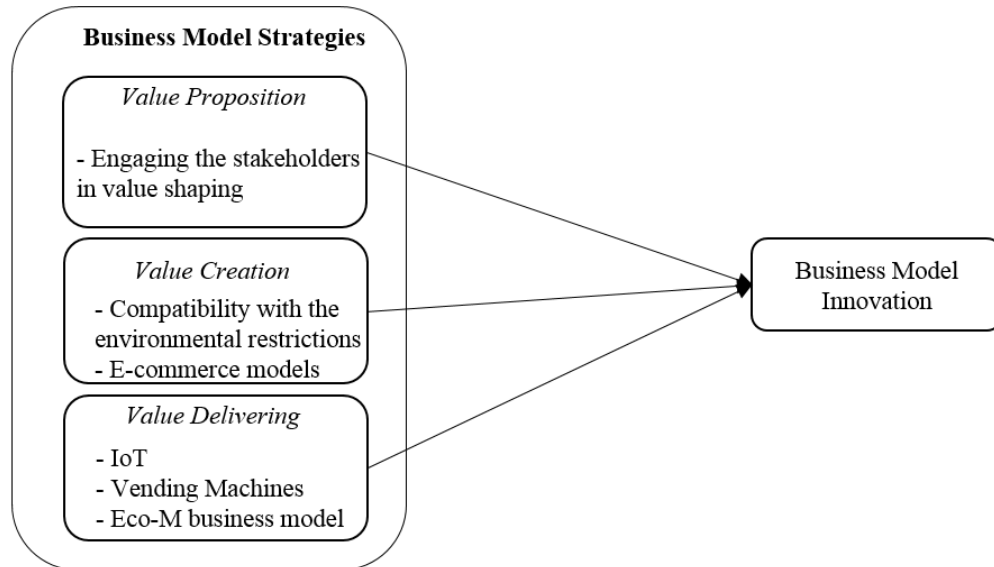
Business Model Strategies

Value Proposition

- Engaging the stakeholders in value shaping

Value Creation

- Compatibility with the environmental restrictions
- E-commerce models

Value Delivering

- IoT
- Vending Machines
- Eco-M business model

Business Model Innovation